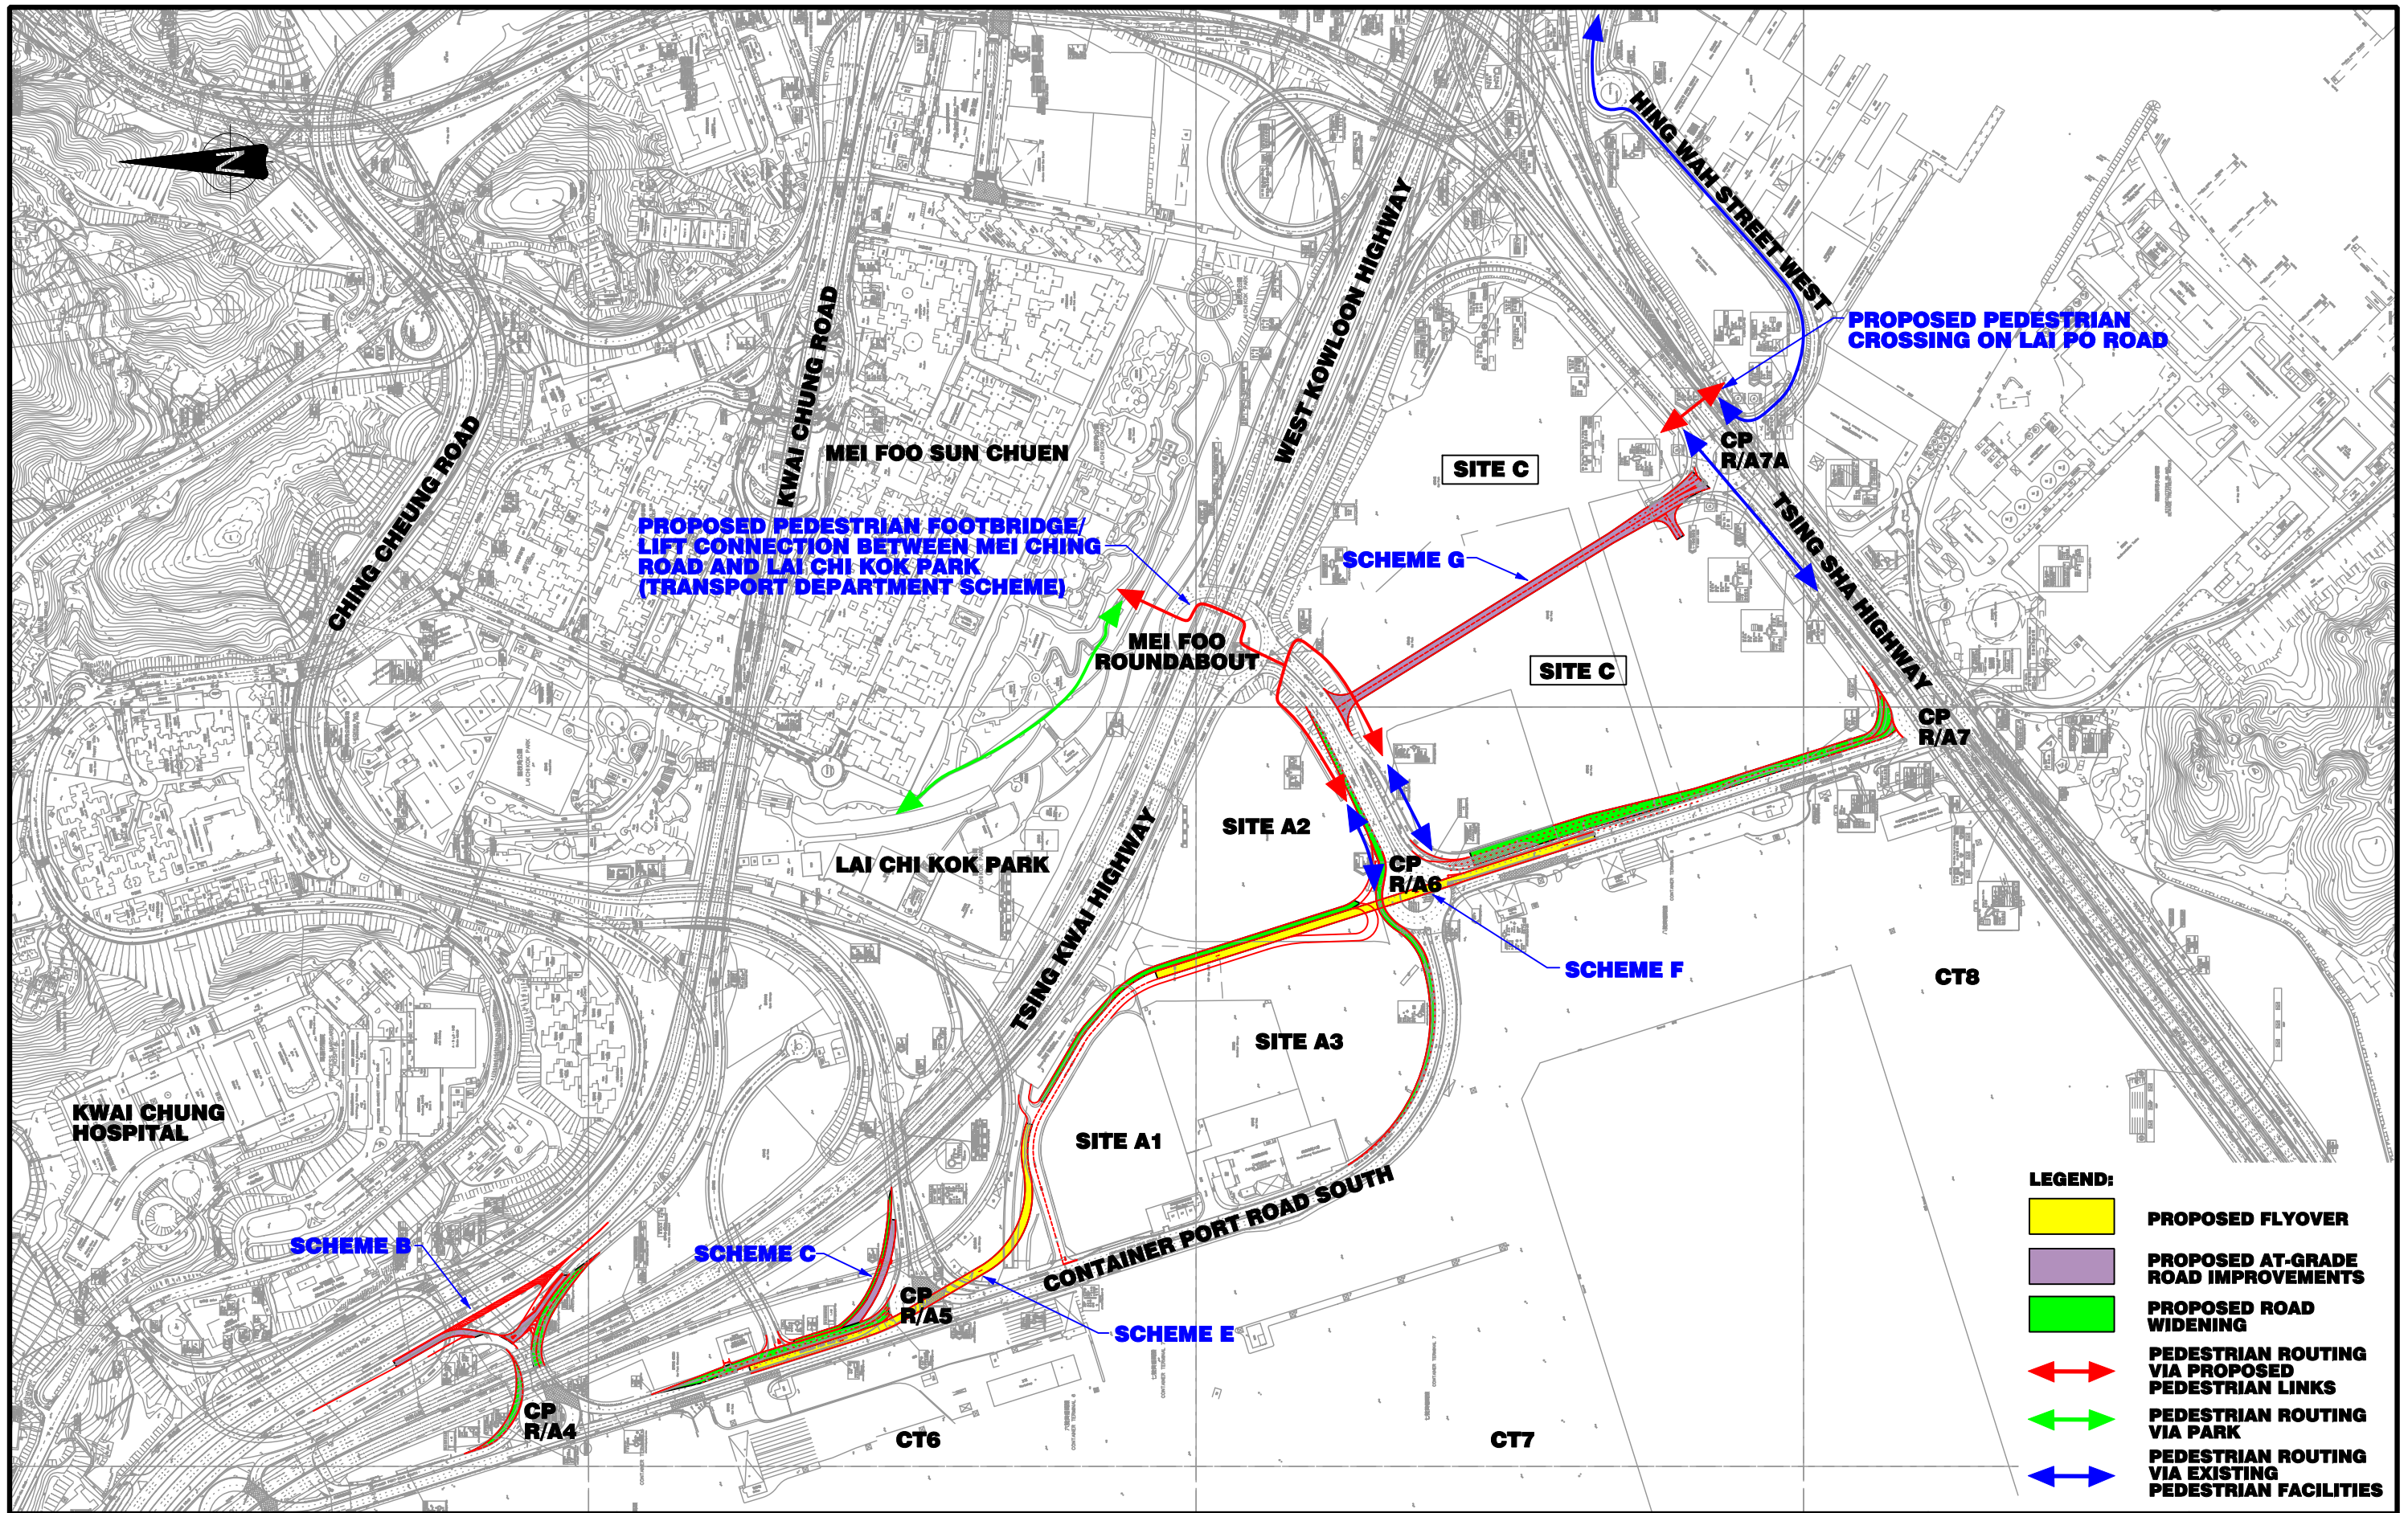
N

HING WAH STREET WEST

PROPOSED PEDESTRIAN CROSSING ON LAI PO ROAD

CP R/A7A

SITE C

WEST KOWLOON HIGHWAY

KWAI CHUNG ROAD

MEI FOO SUN CHUEN

CHING CHEUNG ROAD

PROPOSED PEDESTRIAN FOOTBRIDGE/ LIFT CONNECTION BETWEEN MEI CHING ROAD AND LAI CHI KOK PARK (TRANSPORT DEPARTMENT SCHEME)

SCHEME G

TSING SHA HIGHWAY

MEI FOO ROUNDABOUT

SITE C

CP R/A7

SITE A2

LAI CHI KOK PARK

TSING KWAI HIGHWAY

CP R/A6

SCHEME F

CT8

SITE A3

KWAI CHUNG HOSPITAL

SITE A1

CONTAINER PORT ROAD SOUTH

SCHEME B

SCHEME C

CP R/A5

SCHEME E

CP R/A4

CT6

CT7

LEGEND:

PROPOSED FLYOVER

PROPOSED AT-GRADE ROAD IMPROVEMENTS

PROPOSED ROAD WIDENING

PEDESTRIAN ROUTING VIA PROPOSED PEDESTRIAN LINKS

PEDESTRIAN ROUTING VIA PARK

PEDESTRIAN ROUTING VIA EXISTING PEDESTRIAN FACILITIES